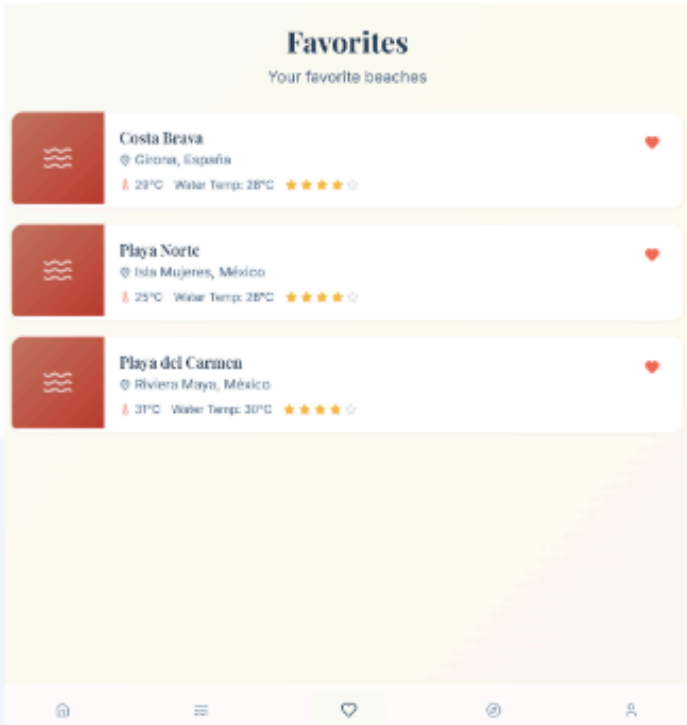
Favorites

Your favorite beaches

Costa Brava
Girona, España
29°C Water Temp: 28°C ★★★★☆

Playa Norte
Isla Mujeres, México
25°C Water Temp: 28°C ★★★★☆

Playa del Carmen
Riviera Maya, México
31°C Water Temp: 30°C ★★★★☆